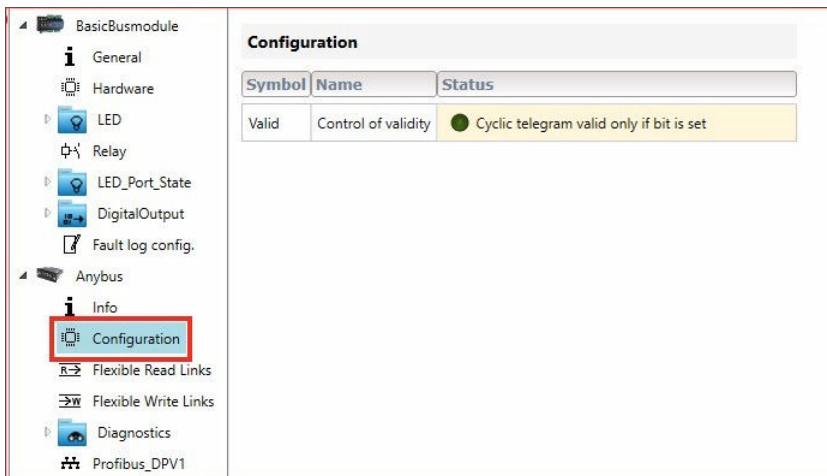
BasicBusmodule
General
Hardware
LED
Relay
LED_Port_State
DigitalOutput
Fault log config.
Anybus
Info
Configuration
Flexible Read Links
Flexible Write Links
Diagnostics
Profibus_DPV1

Configuration

| Symbol | Name | Status |
|---|---|---|
| Valid | Control of validity | Cyclic telegram valid only if bit is set |